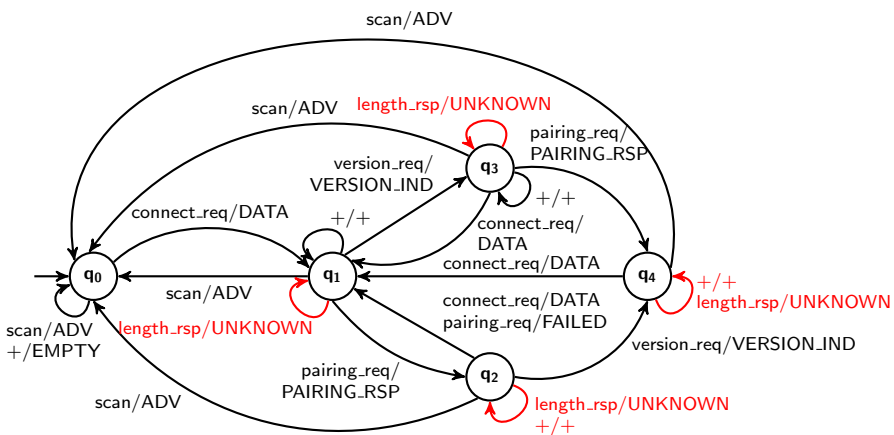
scan/ADV

scan/ADV

length_rsp/UNKNOWN

pairing_req/
PAIRING_RSP

version_req/
VERSION_IND

$\mathbf{q_3}$

+/+

connect_req/DATA

+/+

connect_req/
DATA

$\mathbf{q_0}$

$\mathbf{q_1}$

connect_req/DATA

$\mathbf{q_4}$

+/+
length_rsp/UNKNOWN

scan/ADV

scan/ADV
+/EMPTY

length_rsp/UNKNOWN

connect_req/DATA
pairing_req/FAILED

version_req/VERSION_IND

pairing_req/
PAIRING_RSP

$\mathbf{q_2}$

scan/ADV

length_rsp/UNKNOWN
+/+